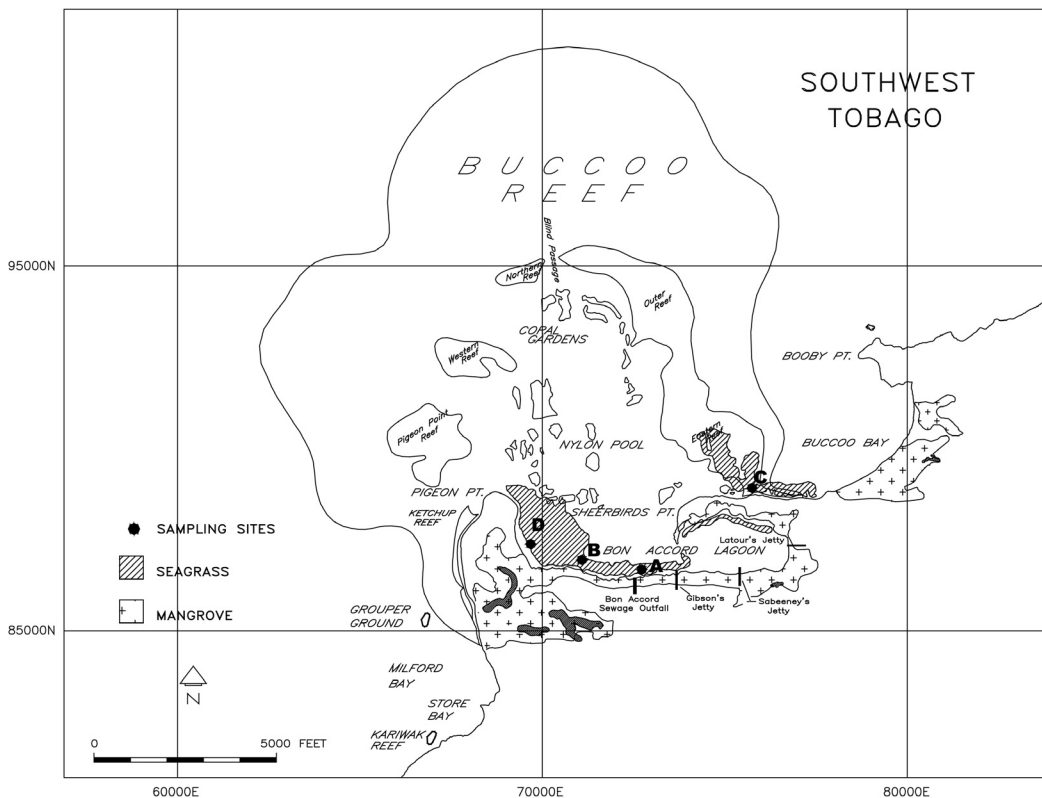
SOUTHWEST TOBAGO

BUCCOO REEF

Blind Passage

95000N

Northern Reef

Outer Reef

CORAL GARDENS

Western Reef

BOOBY PT.

Pigeon Point Reef

NYLON POOL

Eastern Reef

BUCCOO BAY

C

PIGEON PT.

SHEERBIRDS PT.

KETCHUP REEF

D

B

BON ACCORD LAGOON

Latour's Jetty

A

Bon Accord Sewage Outfall

Gibson's Jetty

Sabeeney's Jetty

SAMPLING SITES

SEAGRASS

MANGROVE

GROUPER GROUND

85000N

MILFORD BAY

N

STORE BAY

KARIWAK REEF

0

5000 FEET

60000E

70000E

80000E